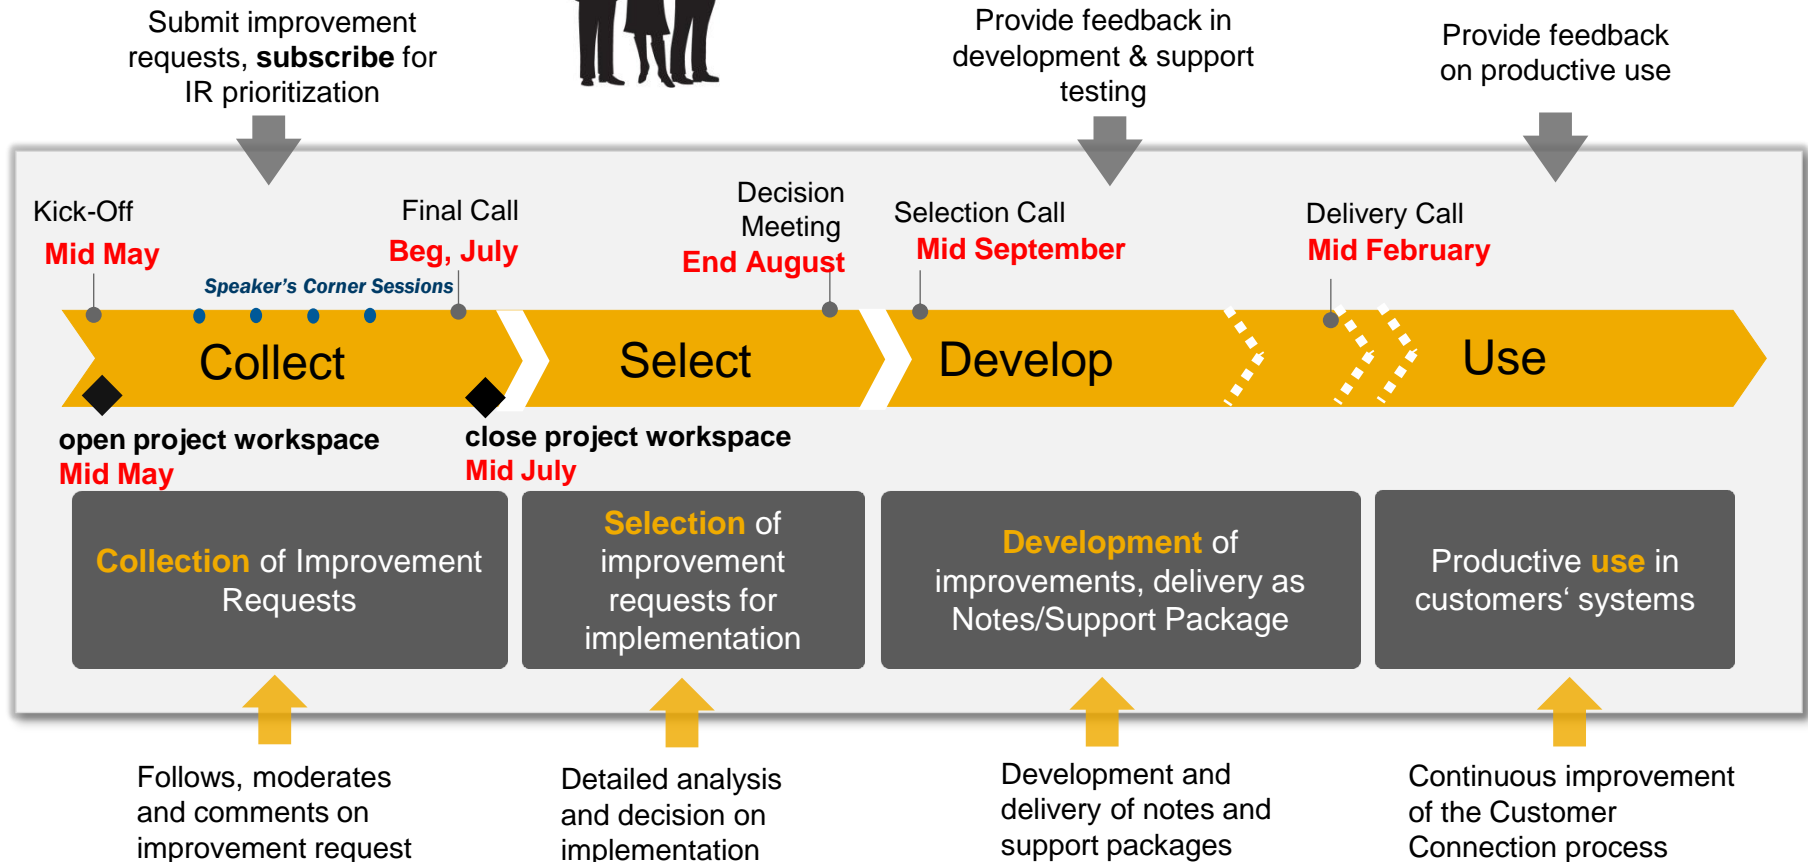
Submit improvement requests, **subscribe** for IR prioritization

Provide feedback in development & support testing

Provide feedback on productive use

Kick-Off
Mid May

Final Call
Beg, July

Decision Meeting
End August

Selection Call
Mid September

Delivery Call
Mid February

Speaker's Corner Sessions

Collect

Select

Develop

Use

open project workspace
Mid May

close project workspace
Mid July

Collection of Improvement Requests

Selection of improvement requests for implementation

Development of improvements, delivery as Notes/Support Package

Productive use in customers' systems

Follows, moderates and comments on improvement request

Detailed analysis and decision on implementation

Development and delivery of notes and support packages

Continuous improvement of the Customer Connection process